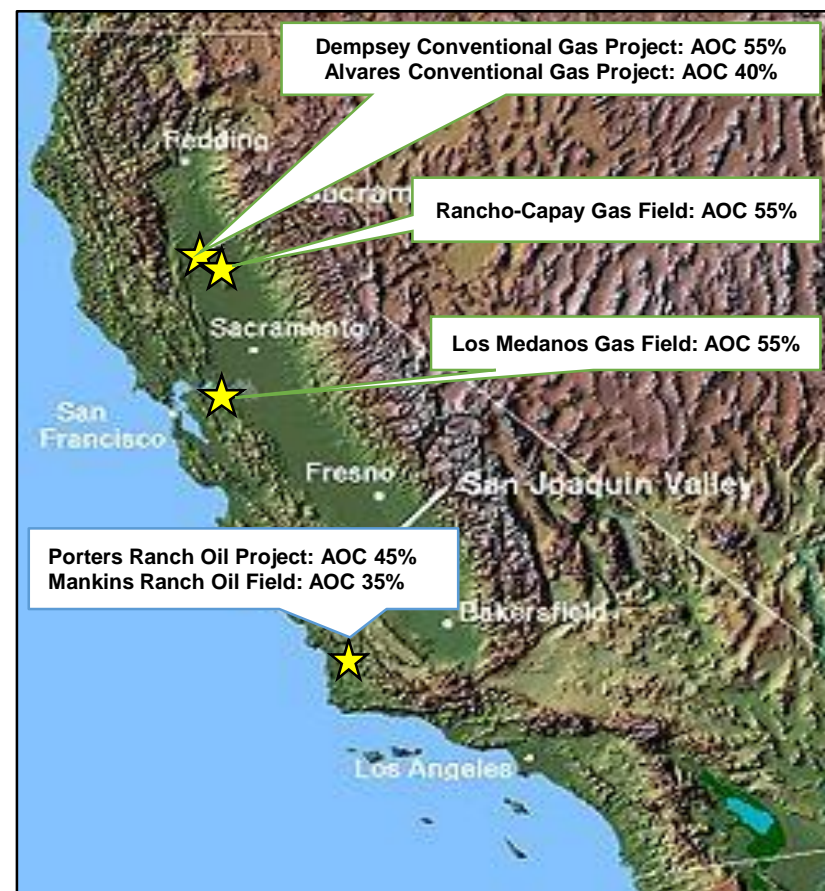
Dempsey Conventional Gas Project: AOC 55%
Alvares Conventional Gas Project: AOC 40%

Redding

Sacram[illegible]

Rancho-Capay Gas Field: AOC 55%

Sacramento

Los Medanos Gas Field: AOC 55%

San Francisco

Fresno

San Joaquin Valley

Porters Ranch Oil Project: AOC 45%
Mankins Ranch Oil Field: AOC 35%

Bakersfield

Los Angeles